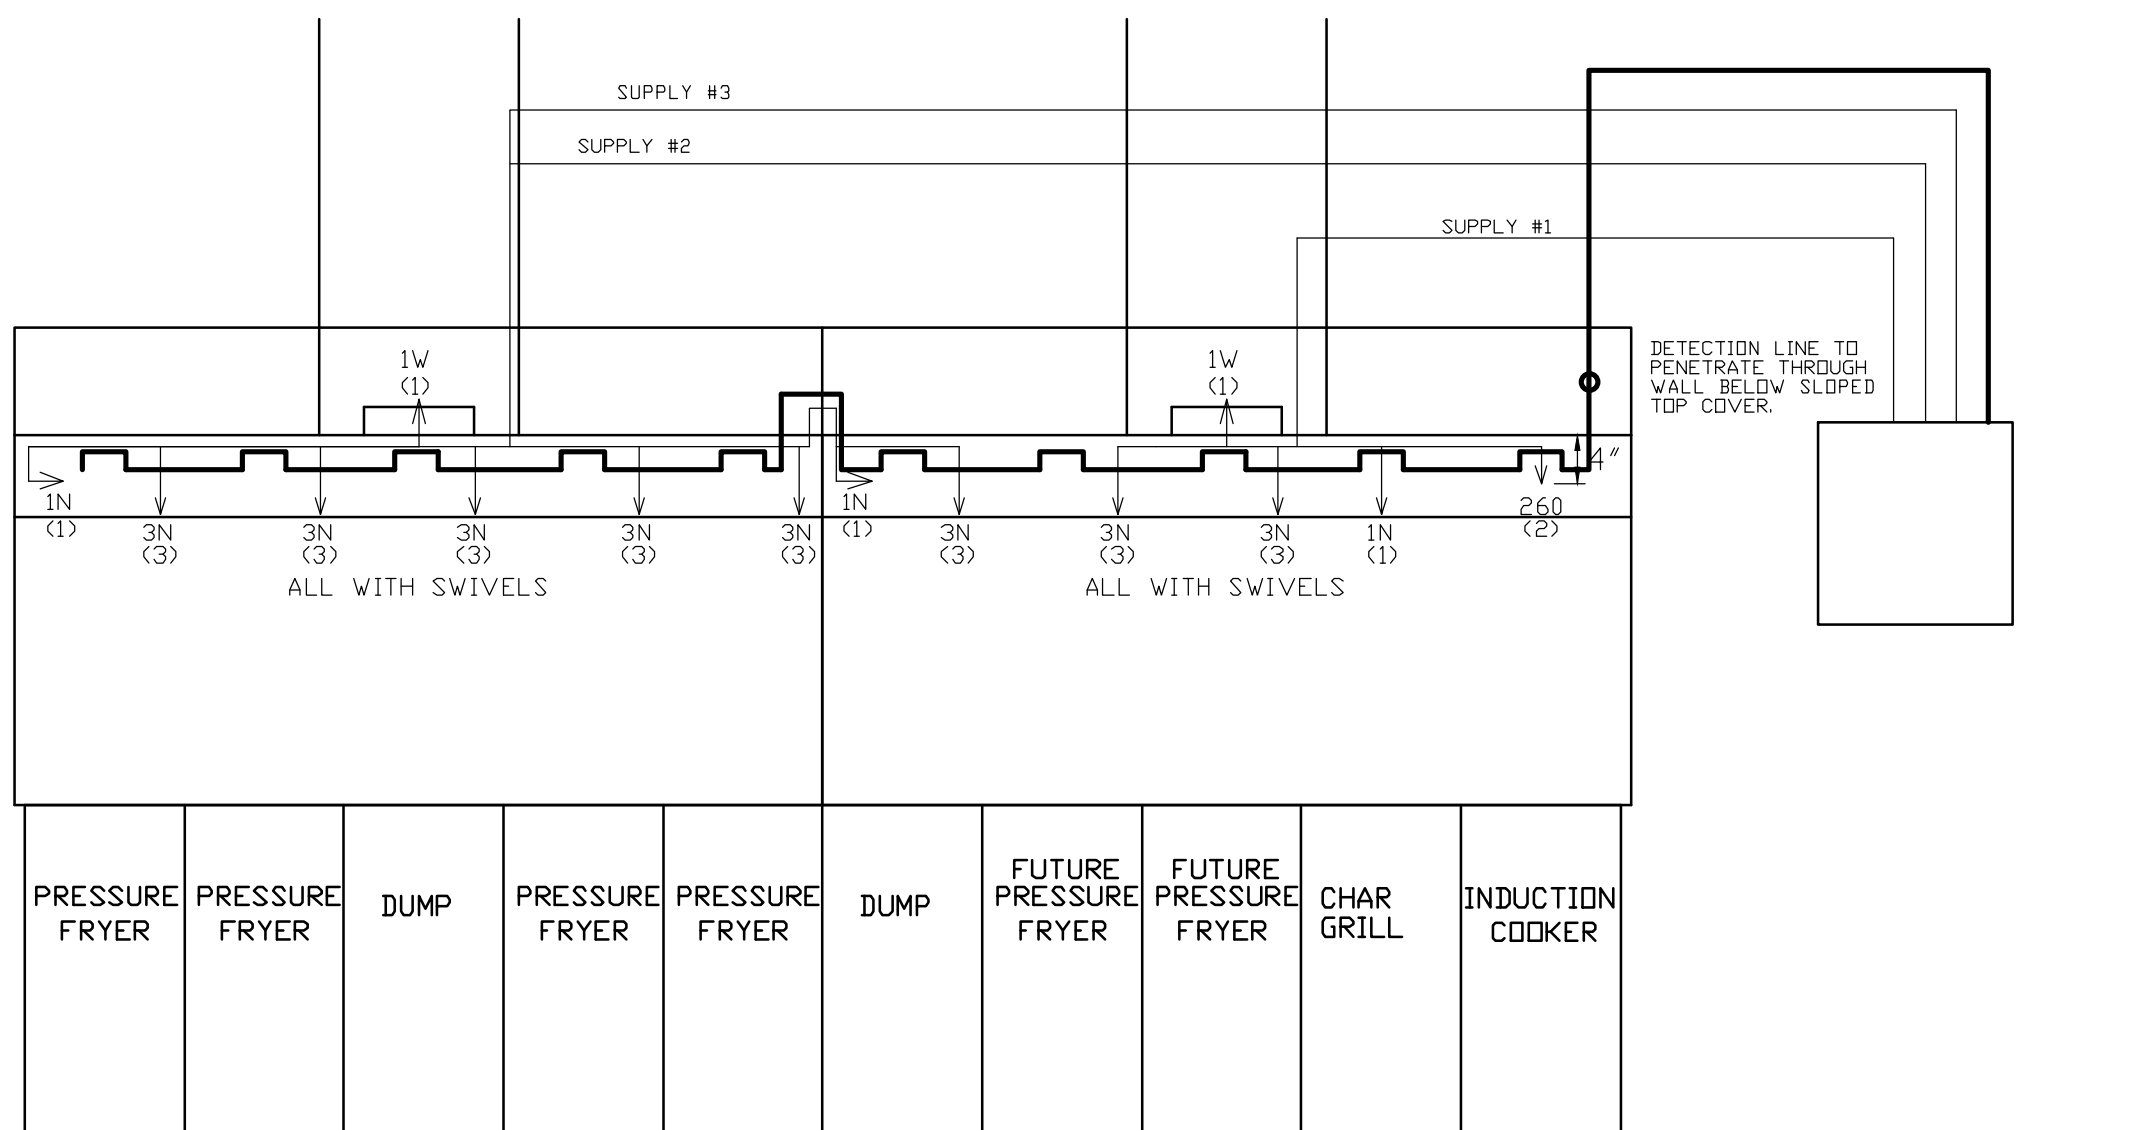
SUPPLY #3

SUPPLY #2

SUPPLY #1

1W
(1)

1W
(1)

DETECTION LINE TO PENETRATE THROUGH WALL BELOW SLOPED TOP COVER.

4"

1N
(1)

3N
(3)

3N
(3)

3N
(3)

3N
(3)

3N
(3)

1N
(1)

3N
(3)

3N
(3)

3N
(3)

1N
(1)

260
(2)

ALL WITH SWIVELS

ALL WITH SWIVELS

PRESSURE FRYER

PRESSURE FRYER

DUMP

PRESSURE FRYER

PRESSURE FRYER

DUMP

FUTURE PRESSURE FRYER

FUTURE PRESSURE FRYER

CHAR GRILL

INDUCTION COOKER